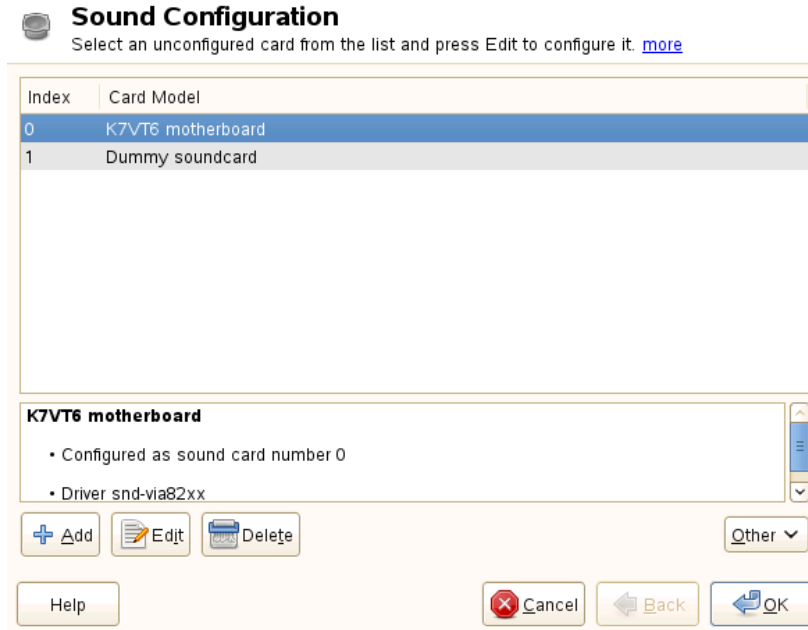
Sound Configuration
Select an unconfigured card from the list and press Edit to configure it. more

| Index | Card Model |
|---|---|
| 0 | K7VT6 motherboard |
| 1 | Dummy soundcard |

K7VT6 motherboard

• Configured as sound card number 0

• Driver snd-via82xx

Add Edit Delete Other

Help Cancel Back OK